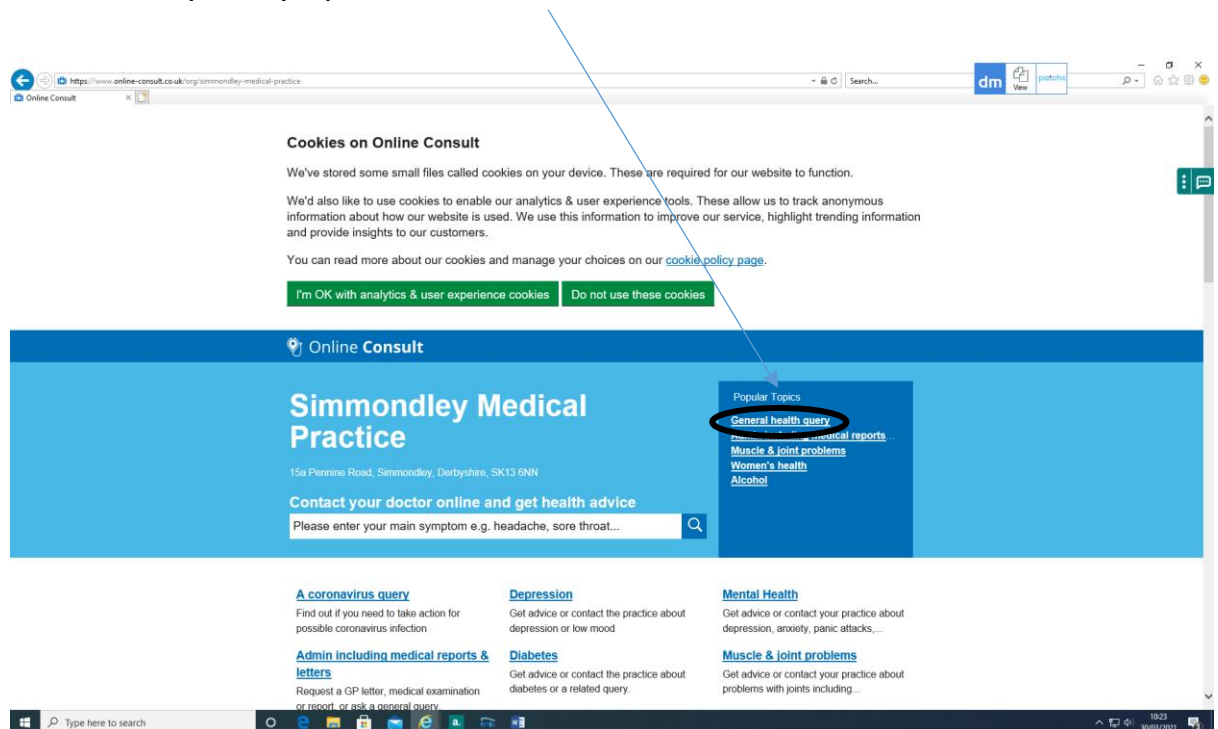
https://www.online-consult.co.uk/org/simmondley-medical-practice

Search...

dm View patchs

Online Consult ×

Cookies on Online Consult

We've stored some small files called cookies on your device. These are required for our website to function.

We'd also like to use cookies to enable our analytics & user experience tools. These allow us to track anonymous information about how our website is used. We use this information to improve our service, highlight trending information and provide insights to our customers.

You can read more about our cookies and manage your choices on our cookie policy page.

I'm OK with analytics & user experience cookies

Do not use these cookies

Online Consult

Simmondley Medical Practice

15a Pennine Road, Simmondley, Derbyshire, SK13 6NN

Contact your doctor online and get health advice

Please enter your main symptom e.g. headache, sore throat...

Popular Topics

General health query

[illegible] medical reports...

Muscle & joint problems

Women's health

Alcohol

A coronavirus query

Find out if you need to take action for possible coronavirus infection

Depression

Get advice or contact the practice about depression or low mood

Mental Health

Get advice or contact your practice about depression, anxiety, panic attacks,...

Admin including medical reports & letters

Request a GP letter, medical examination or report, or ask a general query

Diabetes

Get advice or contact the practice about diabetes or a related query.

Muscle & joint problems

Get advice or contact your practice about problems with joints including...

Type here to search

10:23
30/03/2021